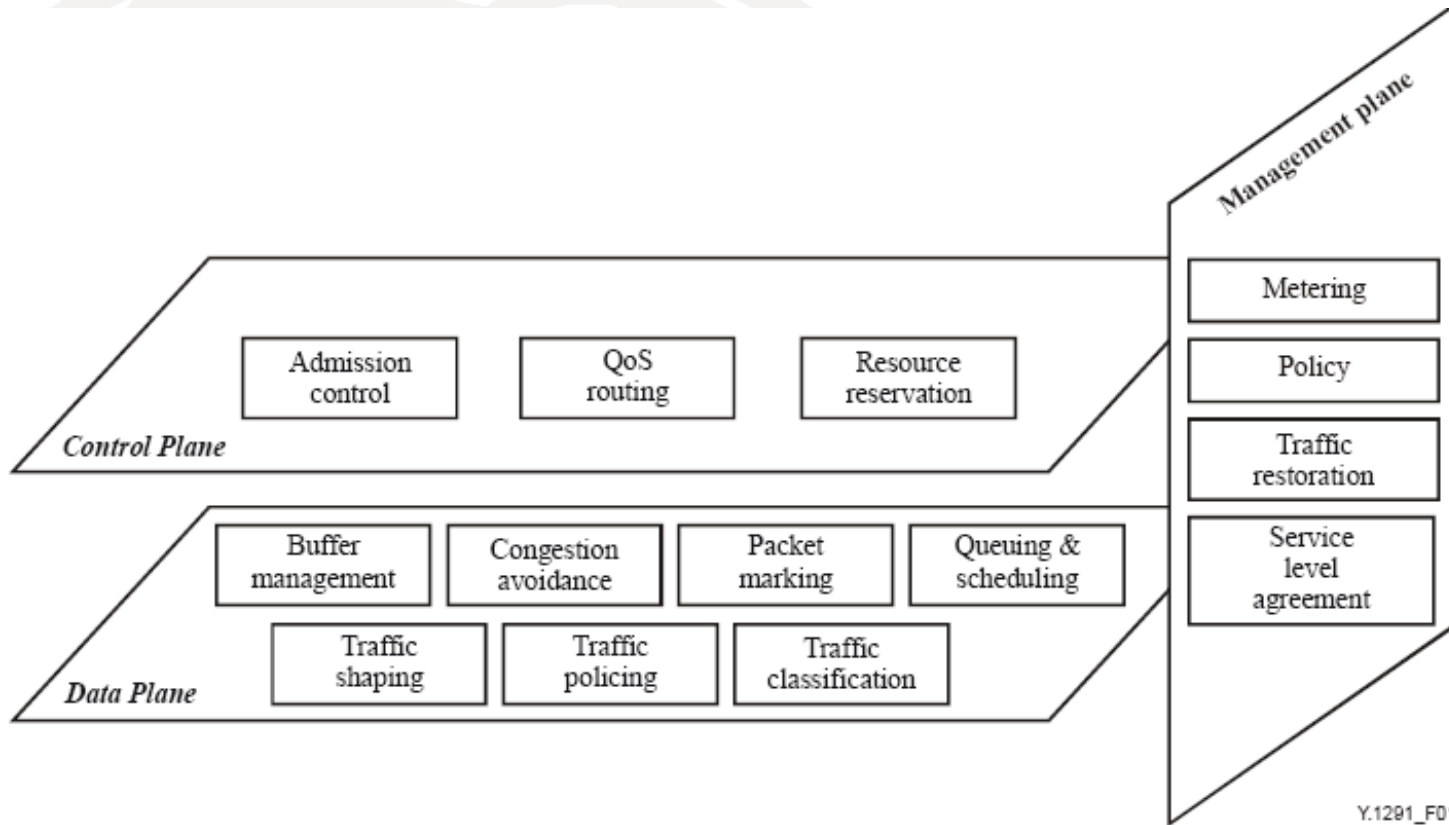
Management plane

Metering

Policy

Traffic restoration

Service level agreement

Admission control

QoS routing

Resource reservation

Control Plane

Buffer management

Congestion avoidance

Packet marking

Queuing & scheduling

Traffic shaping

Traffic policing

Traffic classification

Data Plane

Y.1291_F0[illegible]